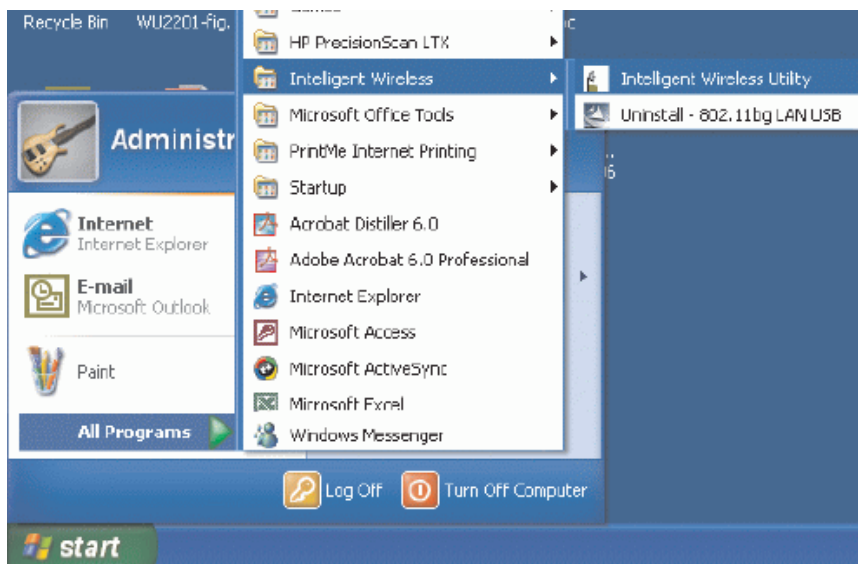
Recycle Bin WU2201-fig.

Administr

Internet
Internet Explorer

E-mail
Microsoft Outlook

Paint

All Programs

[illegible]
HP PrecisionScan LTX
Inteligent Wireless
Microsoft Office Tools
PrintMe Internet Printing
Startup
Acrobat Distiller 6.0
Adobe Acrobat 6.0 Professional
Internet Explorer
Microsoft Access
Microsoft ActiveSync
Microsoft Excel
Windows Messenger

Intelligent Wireless Utility
Uninstall - 802.11bg LAN USB

Log Off
Turn Off Computer

start